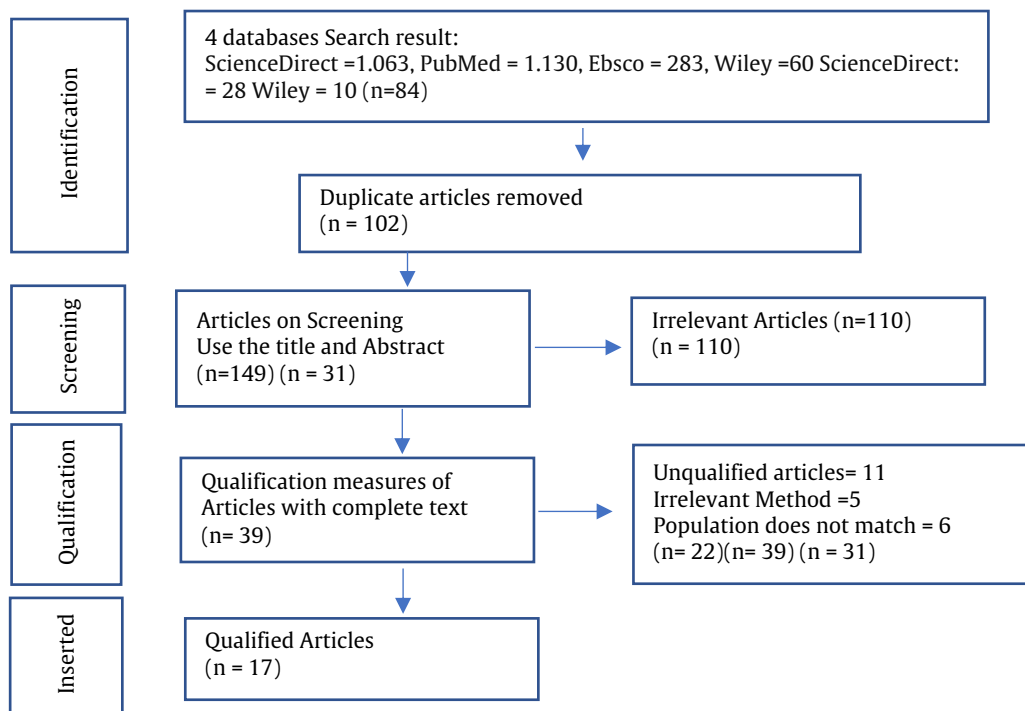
Identification

4 databases Search result:
ScienceDirect =1.063, PubMed = 1.130, Ebsco = 283, Wiley =60 ScienceDirect: = 28 Wiley = 10 (n=84)

Duplicate articles removed
(n = 102)

Screening

Articles on Screening
Use the title and Abstract
(n=149) (n = 31)

Irrelevant Articles (n=110)
(n = 110)

Qualification

Qualification measures of
Articles with complete text
(n= 39)

Unqualified articles= 11
Irrelevant Method =5
Population does not match = 6
(n= 22)(n= 39) (n = 31)

Inserted

Qualified Articles
(n = 17)